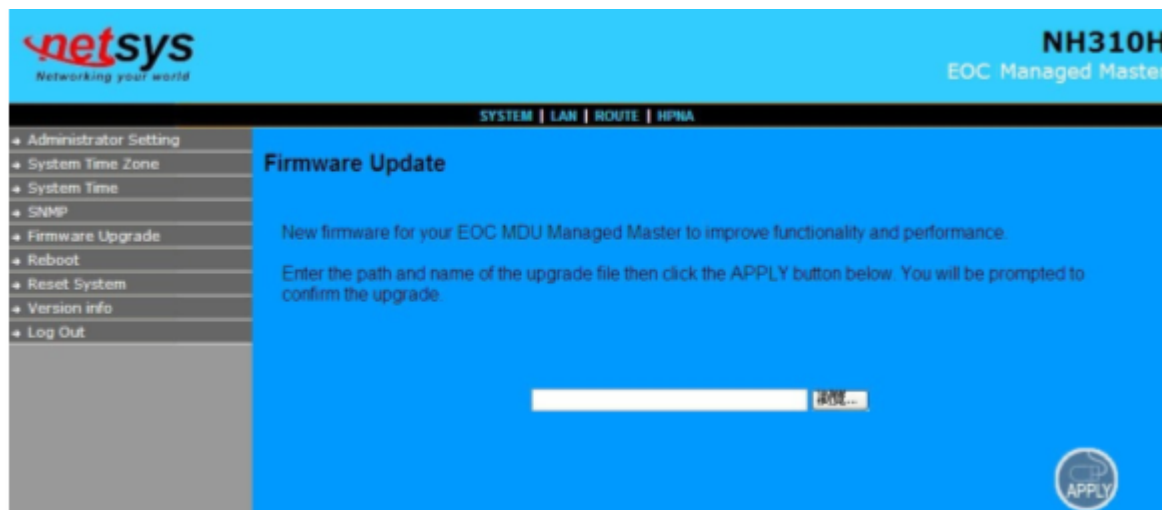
netsys
Networking your world

NH310H
EOC Managed Maste

SYSTEM | LAN | ROUTE | HPNA

Administrator Setting
System Time Zone
System Time
SNMP
Firmware Upgrade
Reboot
Reset System
Version info
Log Out

Firmware Update

New firmware for your EOC MDU Managed Master to improve functionality and performance.

Enter the path and name of the upgrade file then click the APPLY button below. You will be prompted to confirm the upgrade.

瀏覽...

APPLY